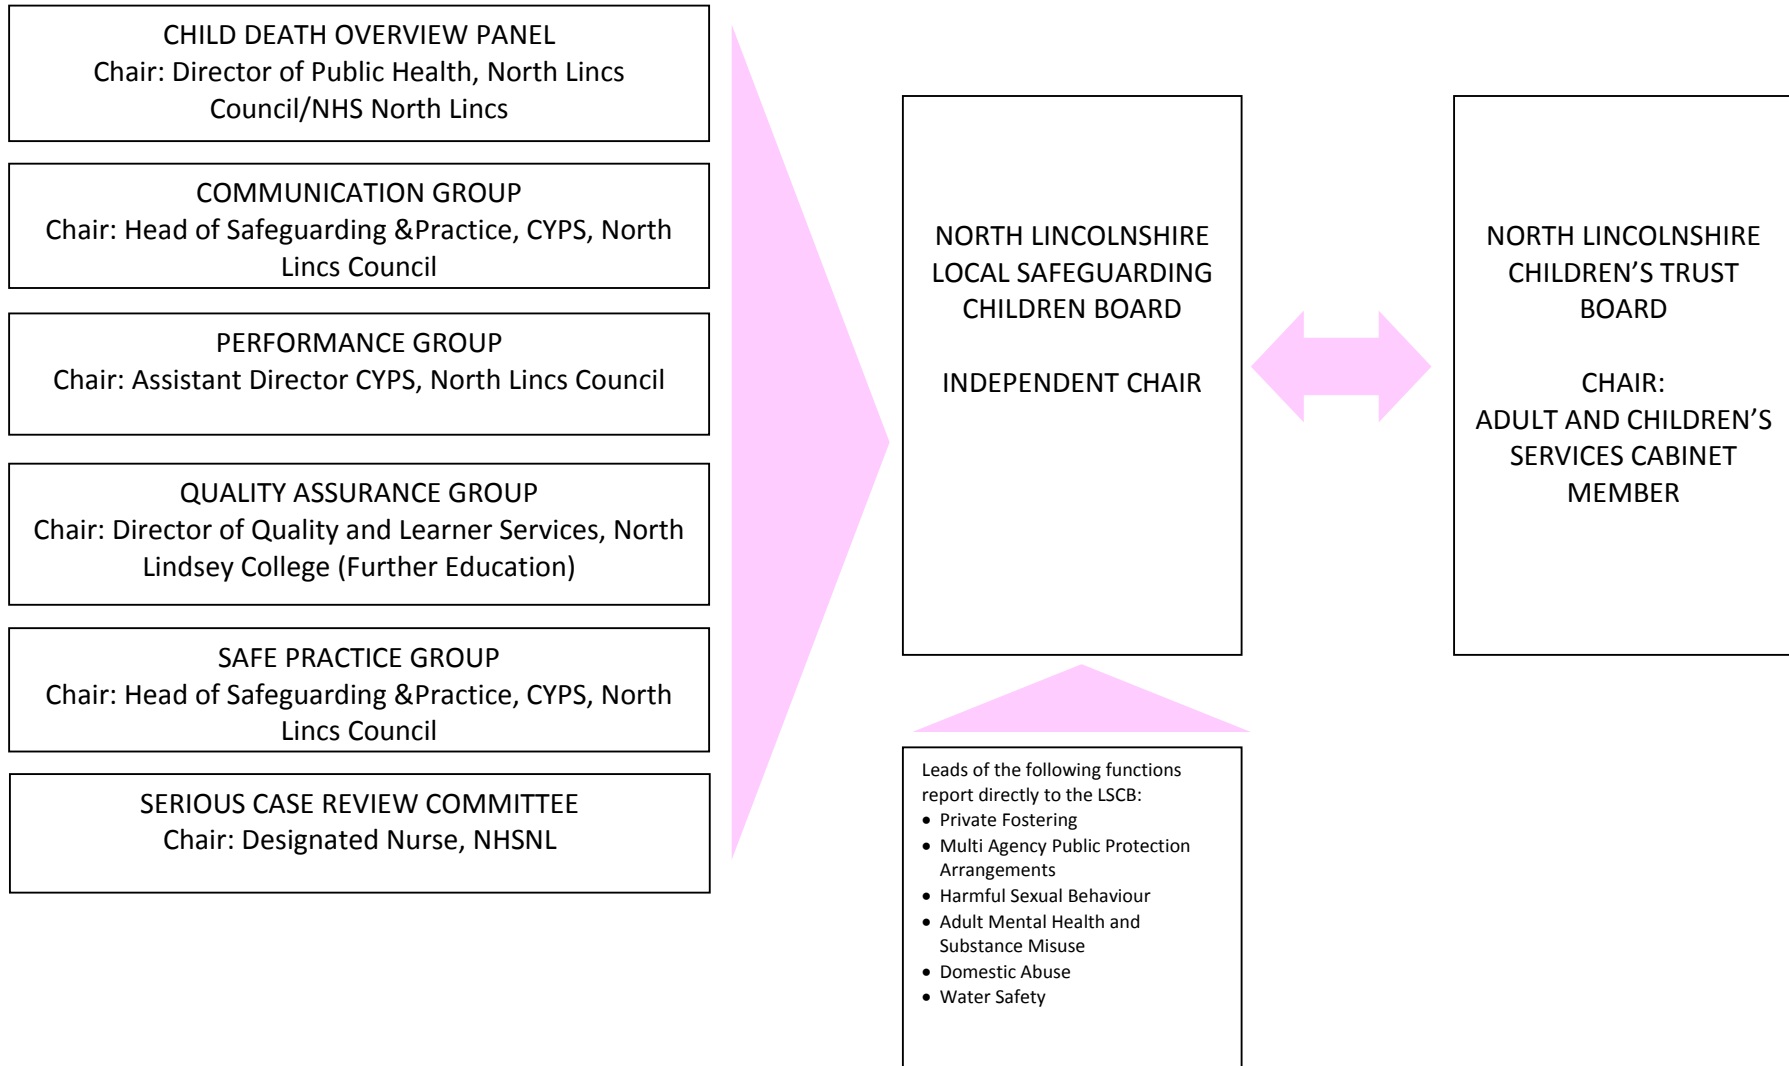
CHILD DEATH OVERVIEW PANEL
Chair: Director of Public Health, North Lincs Council/NHS North Lincs

COMMUNICATION GROUP
Chair: Head of Safeguarding &Practice, CYPS, North Lincs Council

PERFORMANCE GROUP
Chair: Assistant Director CYPS, North Lincs Council

QUALITY ASSURANCE GROUP
Chair: Director of Quality and Learner Services, North Lindsey College (Further Education)

SAFE PRACTICE GROUP
Chair: Head of Safeguarding &Practice, CYPS, North Lincs Council

SERIOUS CASE REVIEW COMMITTEE
Chair: Designated Nurse, NHSNL

NORTH LINCOLNSHIRE LOCAL SAFEGUARDING CHILDREN BOARD

INDEPENDENT CHAIR

NORTH LINCOLNSHIRE CHILDREN'S TRUST BOARD

CHAIR:
ADULT AND CHILDREN'S SERVICES CABINET MEMBER

Leads of the following functions report directly to the LSCB:
• Private Fostering
• Multi Agency Public Protection Arrangements
• Harmful Sexual Behaviour
• Adult Mental Health and Substance Misuse
• Domestic Abuse
• Water Safety